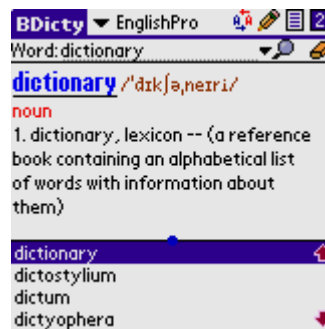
BDicty ▼ EnglishPro

Word: dictionary

dictionary /ˈdɪkʃəˌneɪri/

noun

1. dictionary, lexicon -- (a reference book containing an alphabetical list of words with information about them)

dictionary
dictostylium
dictum
dictyophera